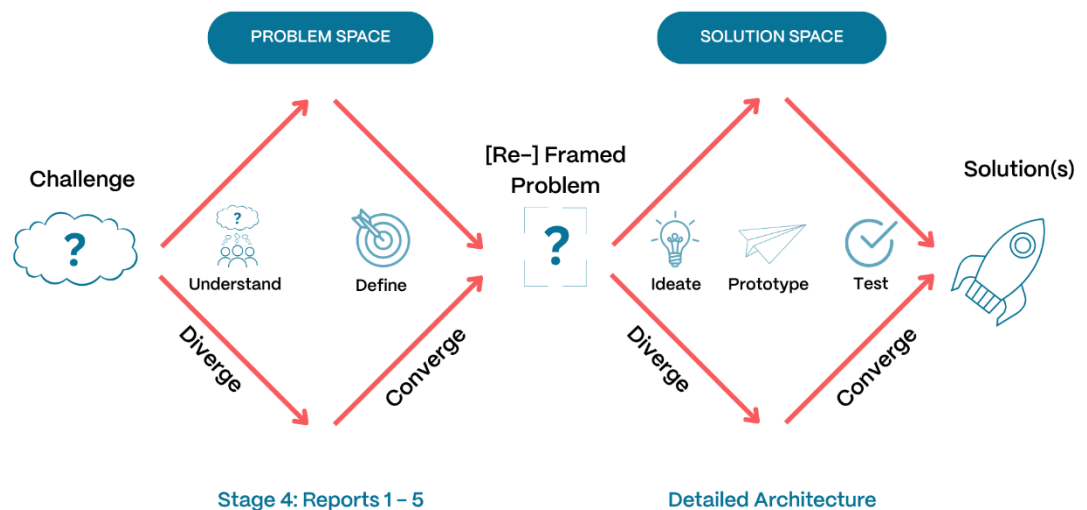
PROBLEM SPACE

SOLUTION SPACE

Challenge

?

?

Understand

Define

Diverge

Converge

[Re-] Framed Problem

?

Ideate

Prototype

Test

Diverge

Converge

Solution(s)

Stage 4: Reports 1 - 5

Detailed Architecture